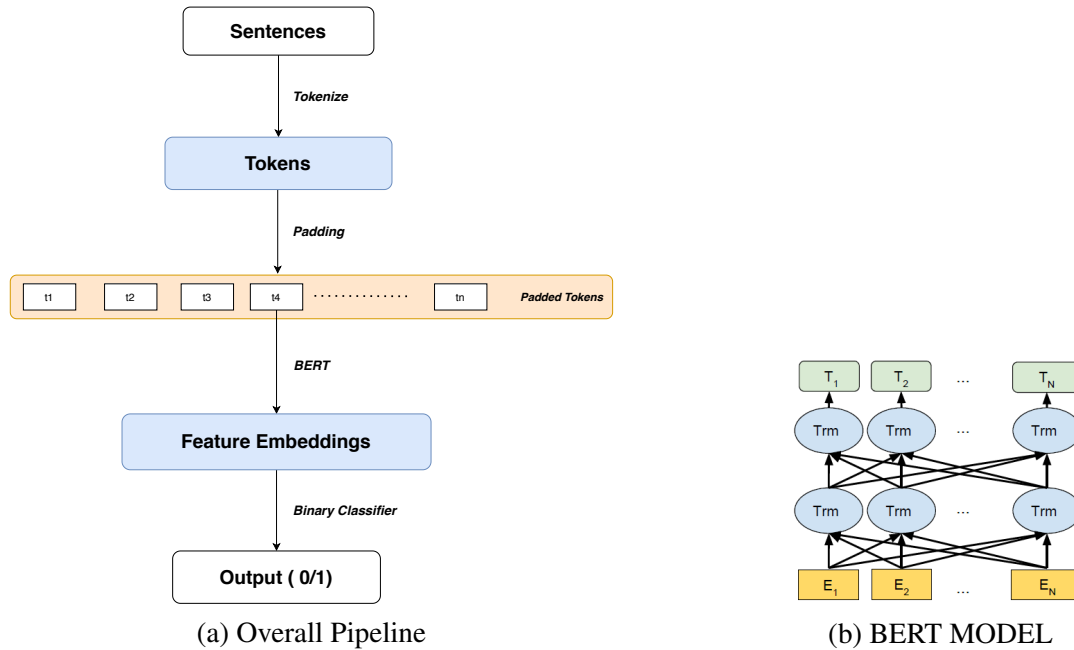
Sentences

Tokenize

Tokens

Padding

t1 t2 t3 t4 .............. tn Padded Tokens

BERT

Feature Embeddings

Binary Classifier

Output ( 0/1)

(a) Overall Pipeline

$T_1$ $T_2$ ... $T_N$

Trm Trm ... Trm

Trm Trm ... Trm

$E_1$ $E_2$ ... $E_N$

(b) BERT MODEL